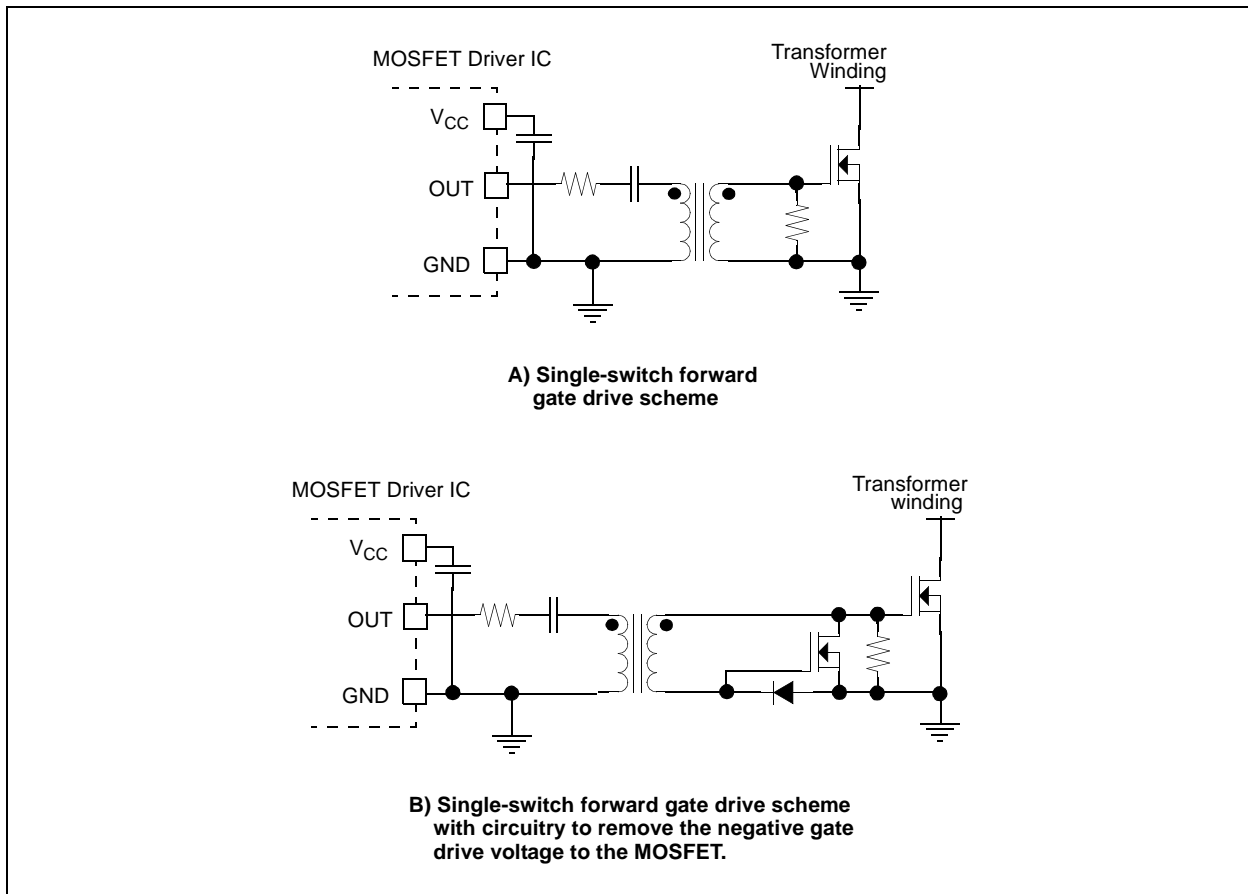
MOSFET Driver IC

Transformer Winding

$V_{CC}$

OUT

GND

A) Single-switch forward gate drive scheme

MOSFET Driver IC

Transformer winding

$V_{CC}$

OUT

GND

B) Single-switch forward gate drive scheme with circuitry to remove the negative gate drive voltage to the MOSFET.